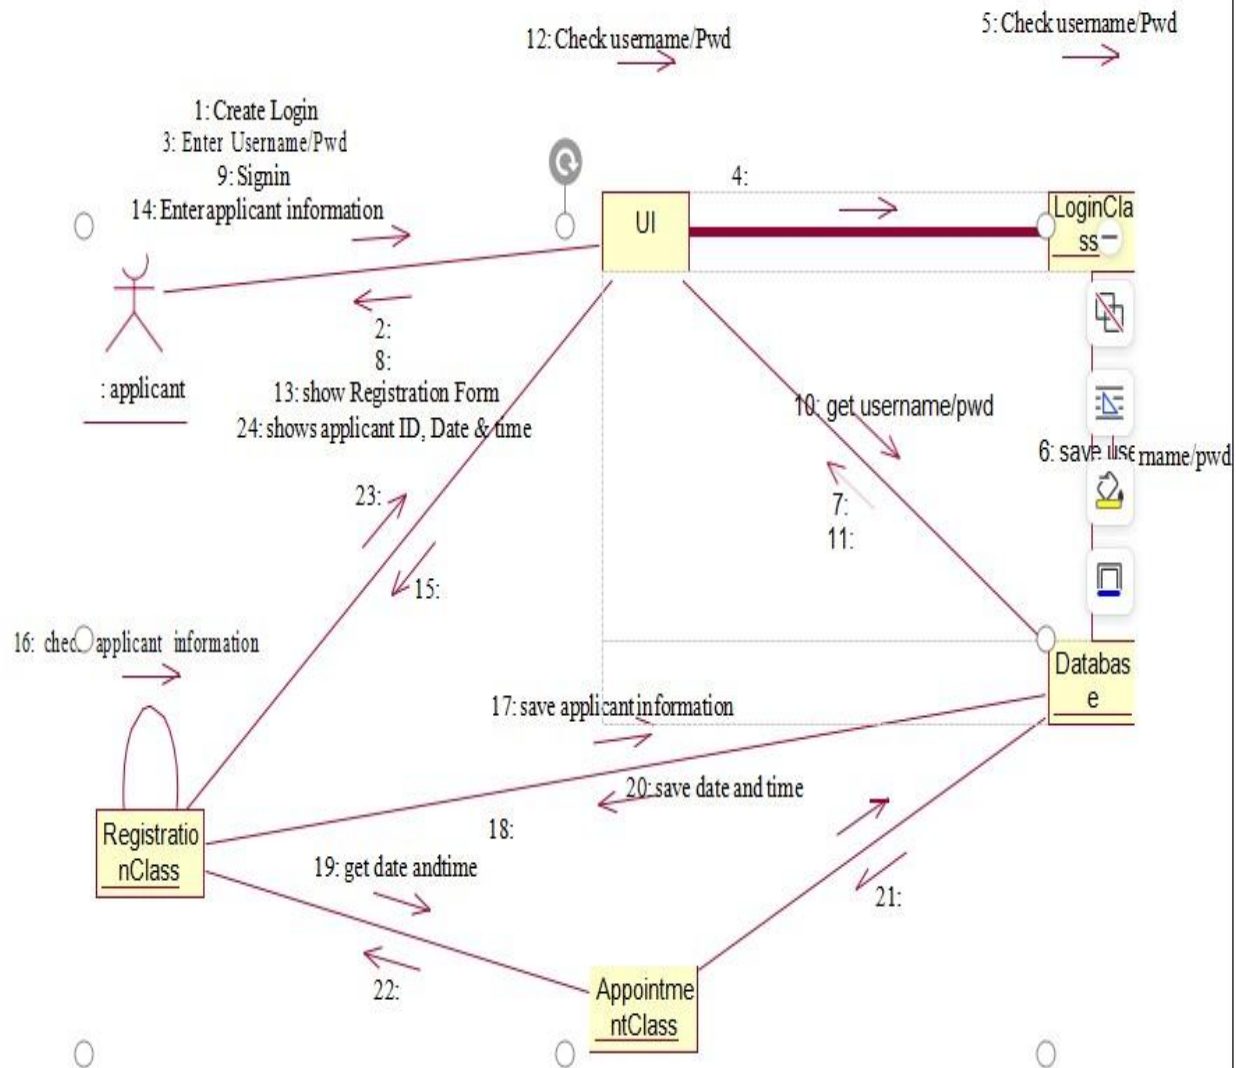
12: Check username/Pwd

5: Check username/Pwd

1: Create Login
3: Enter Username/Pwd
9: Signin
14: Enter applicant information

4:

UI

LoginClass

: applicant

2:
8:
13: show Registration Form
24: shows applicant ID, Date & time

10: get username/pwd

6: save username/pwd

7:
11:

23:

15:

16: check applicant information

Database

17: save applicant information

20: save date and time

18:

RegistrationClass

19: get date andtime

21:

22:

AppointmentClass